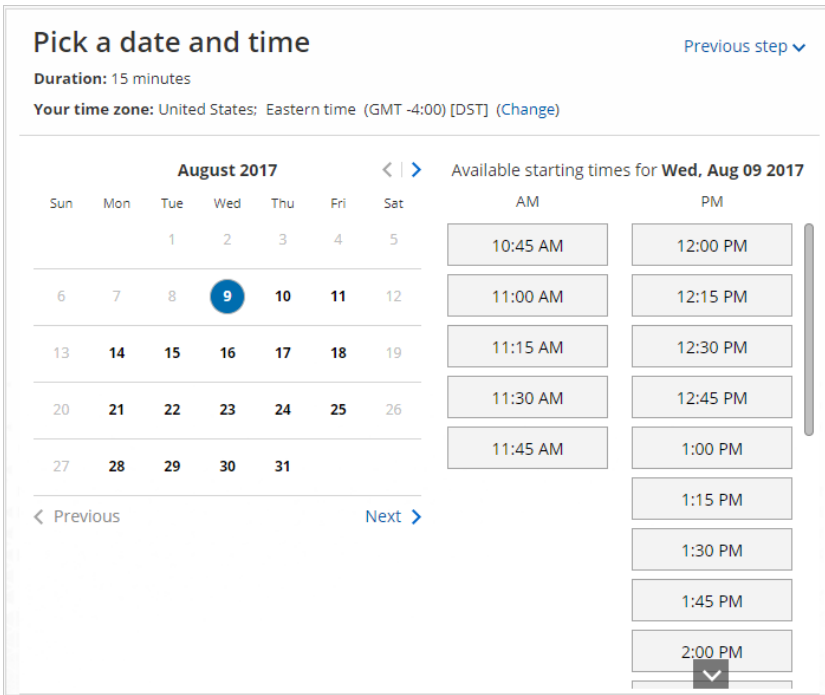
Pick a date and time

Previous step

**Duration:** 15 minutes

**Your time zone:** United States; Eastern time (GMT -4:00) [DST] (Change)

August 2017

| Sun | Mon | Tue | Wed | Thu | Fri | Sat |
|---|---|---|---|---|---|---|
| | | 1 | 2 | 3 | 4 | 5 |
| 6 | 7 | 8 | 9 | 10 | 11 | 12 |
| 13 | 14 | 15 | 16 | 17 | 18 | 19 |
| 20 | 21 | 22 | 23 | 24 | 25 | 26 |
| 27 | 28 | 29 | 30 | 31 | | |

Previous

Next

Available starting times for **Wed, Aug 09 2017**

| AM | PM |
|---|---|
| 10:45 AM | 12:00 PM |
| 11:00 AM | 12:15 PM |
| 11:15 AM | 12:30 PM |
| 11:30 AM | 12:45 PM |
| 11:45 AM | 1:00 PM |
| | 1:15 PM |
| | 1:30 PM |
| | 1:45 PM |
| | 2:00 PM |